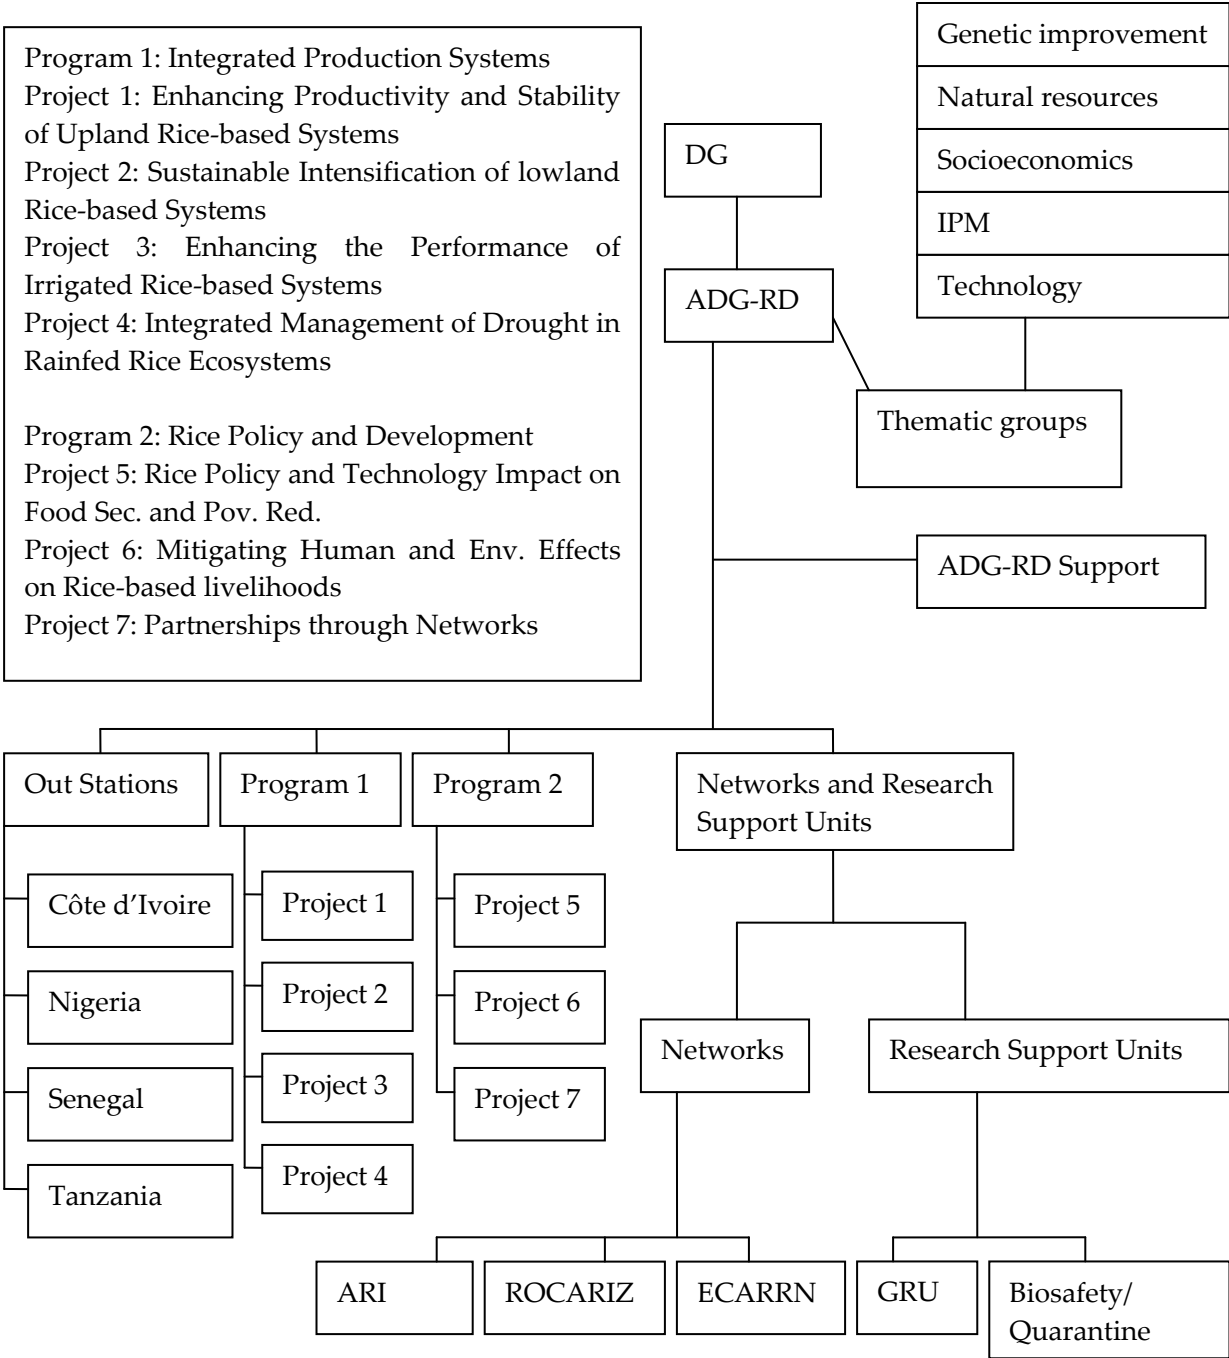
Program 1: Integrated Production Systems
Project 1: Enhancing Productivity and Stability of Upland Rice-based Systems
Project 2: Sustainable Intensification of lowland Rice-based Systems
Project 3: Enhancing the Performance of Irrigated Rice-based Systems
Project 4: Integrated Management of Drought in Rainfed Rice Ecosystems

Program 2: Rice Policy and Development
Project 5: Rice Policy and Technology Impact on Food Sec. and Pov. Red.
Project 6: Mitigating Human and Env. Effects on Rice-based livelihoods
Project 7: Partnerships through Networks

Genetic improvement
Natural resources
Socioeconomics
IPM
Technology

DG
ADG-RD
Thematic groups
ADG-RD Support

Out Stations
Côte d'Ivoire
Nigeria
Senegal
Tanzania

Program 1
Project 1
Project 2
Project 3
Project 4

Program 2
Project 5
Project 6
Project 7

Networks and Research Support Units
Networks
Research Support Units
ARI
ROCARIZ
ECARRN
GRU
Biosafety/ Quarantine